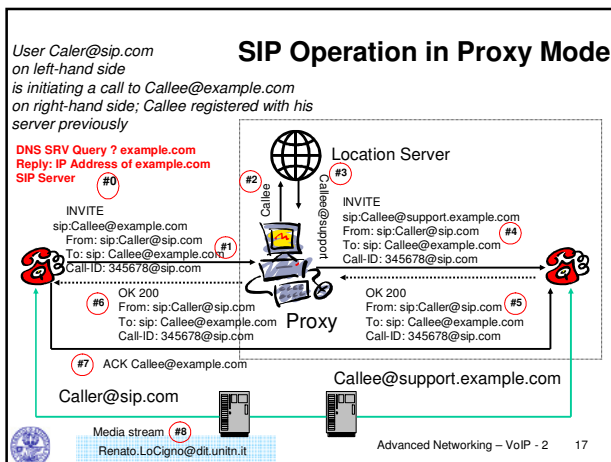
User Caler@sip.com on left-hand side is initiating a call to Callee@example.com on right-hand side; Callee registered with his server previously

SIP Operation in Proxy Mode

DNS SRV Query ? example.com
Reply: IP Address of example.com SIP Server
#0

Location Server
#2
#3
Callee
Callee@support

INVITE
sip:Callee@example.com
From: sip:Caller@sip.com
To: sip: Callee@example.com
Call-ID: 345678@sip.com
#1

INVITE
sip:Callee@support.example.com
From: sip:Caller@sip.com
To: sip: Callee@example.com
Call-ID: 345678@sip.com
#4

#6
OK 200
From: sip:Caller@sip.com
To: sip: Callee@example.com
Call-ID: 345678@sip.com

Proxy

OK 200
From: sip:Caller@sip.com
To: sip: Callee@example.com
Call-ID: 345678@sip.com
#5

#7
ACK Callee@example.com

Caller@sip.com

Callee@support.example.com

Media stream
#8

Renato.LoCigno@dit.unitn.it

Advanced Networking – VoIP - 2
17